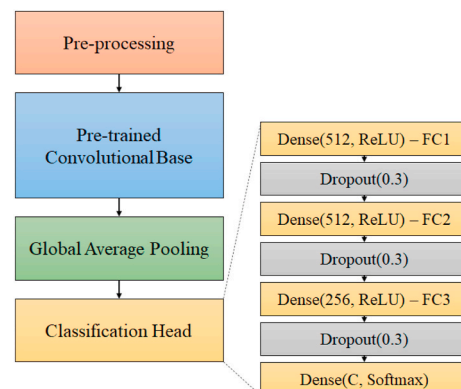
Pre-processing

Pre-trained Convolutional Base

Global Average Pooling

Classification Head

Dense(512, ReLU) – FC1

Dropout(0.3)

Dense(512, ReLU) – FC2

Dropout(0.3)

Dense(256, ReLU) – FC3

Dropout(0.3)

Dense(C, Softmax)